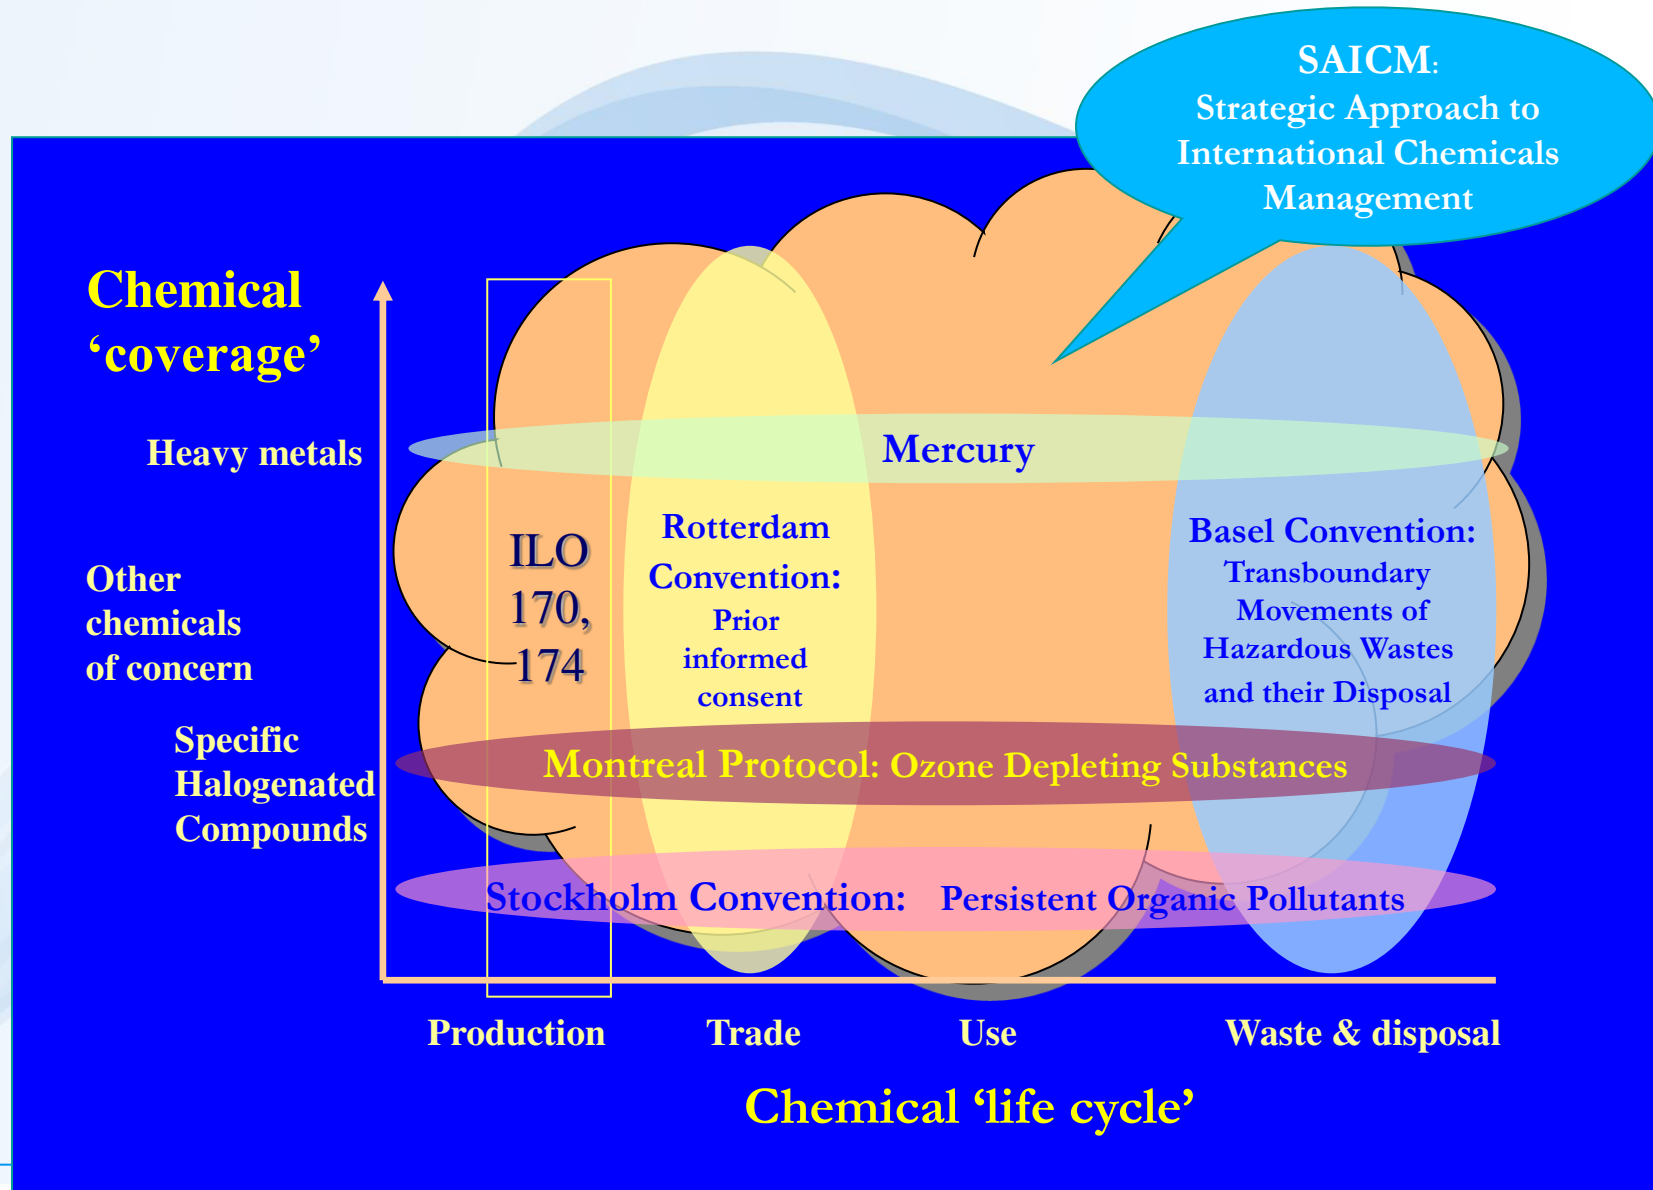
SAICM:
Strategic Approach to International Chemicals Management

Chemical 'coverage'

Heavy metals

Other chemicals of concern

Specific Halogenated Compounds

Mercury

ILO 170, 174

Rotterdam Convention: Prior informed consent

Basel Convention: Transboundary Movements of Hazardous Wastes and their Disposal

Montreal Protocol: Ozone Depleting Substances

Stockholm Convention: Persistent Organic Pollutants

Production

Trade

Use

Waste & disposal

Chemical 'life cycle'